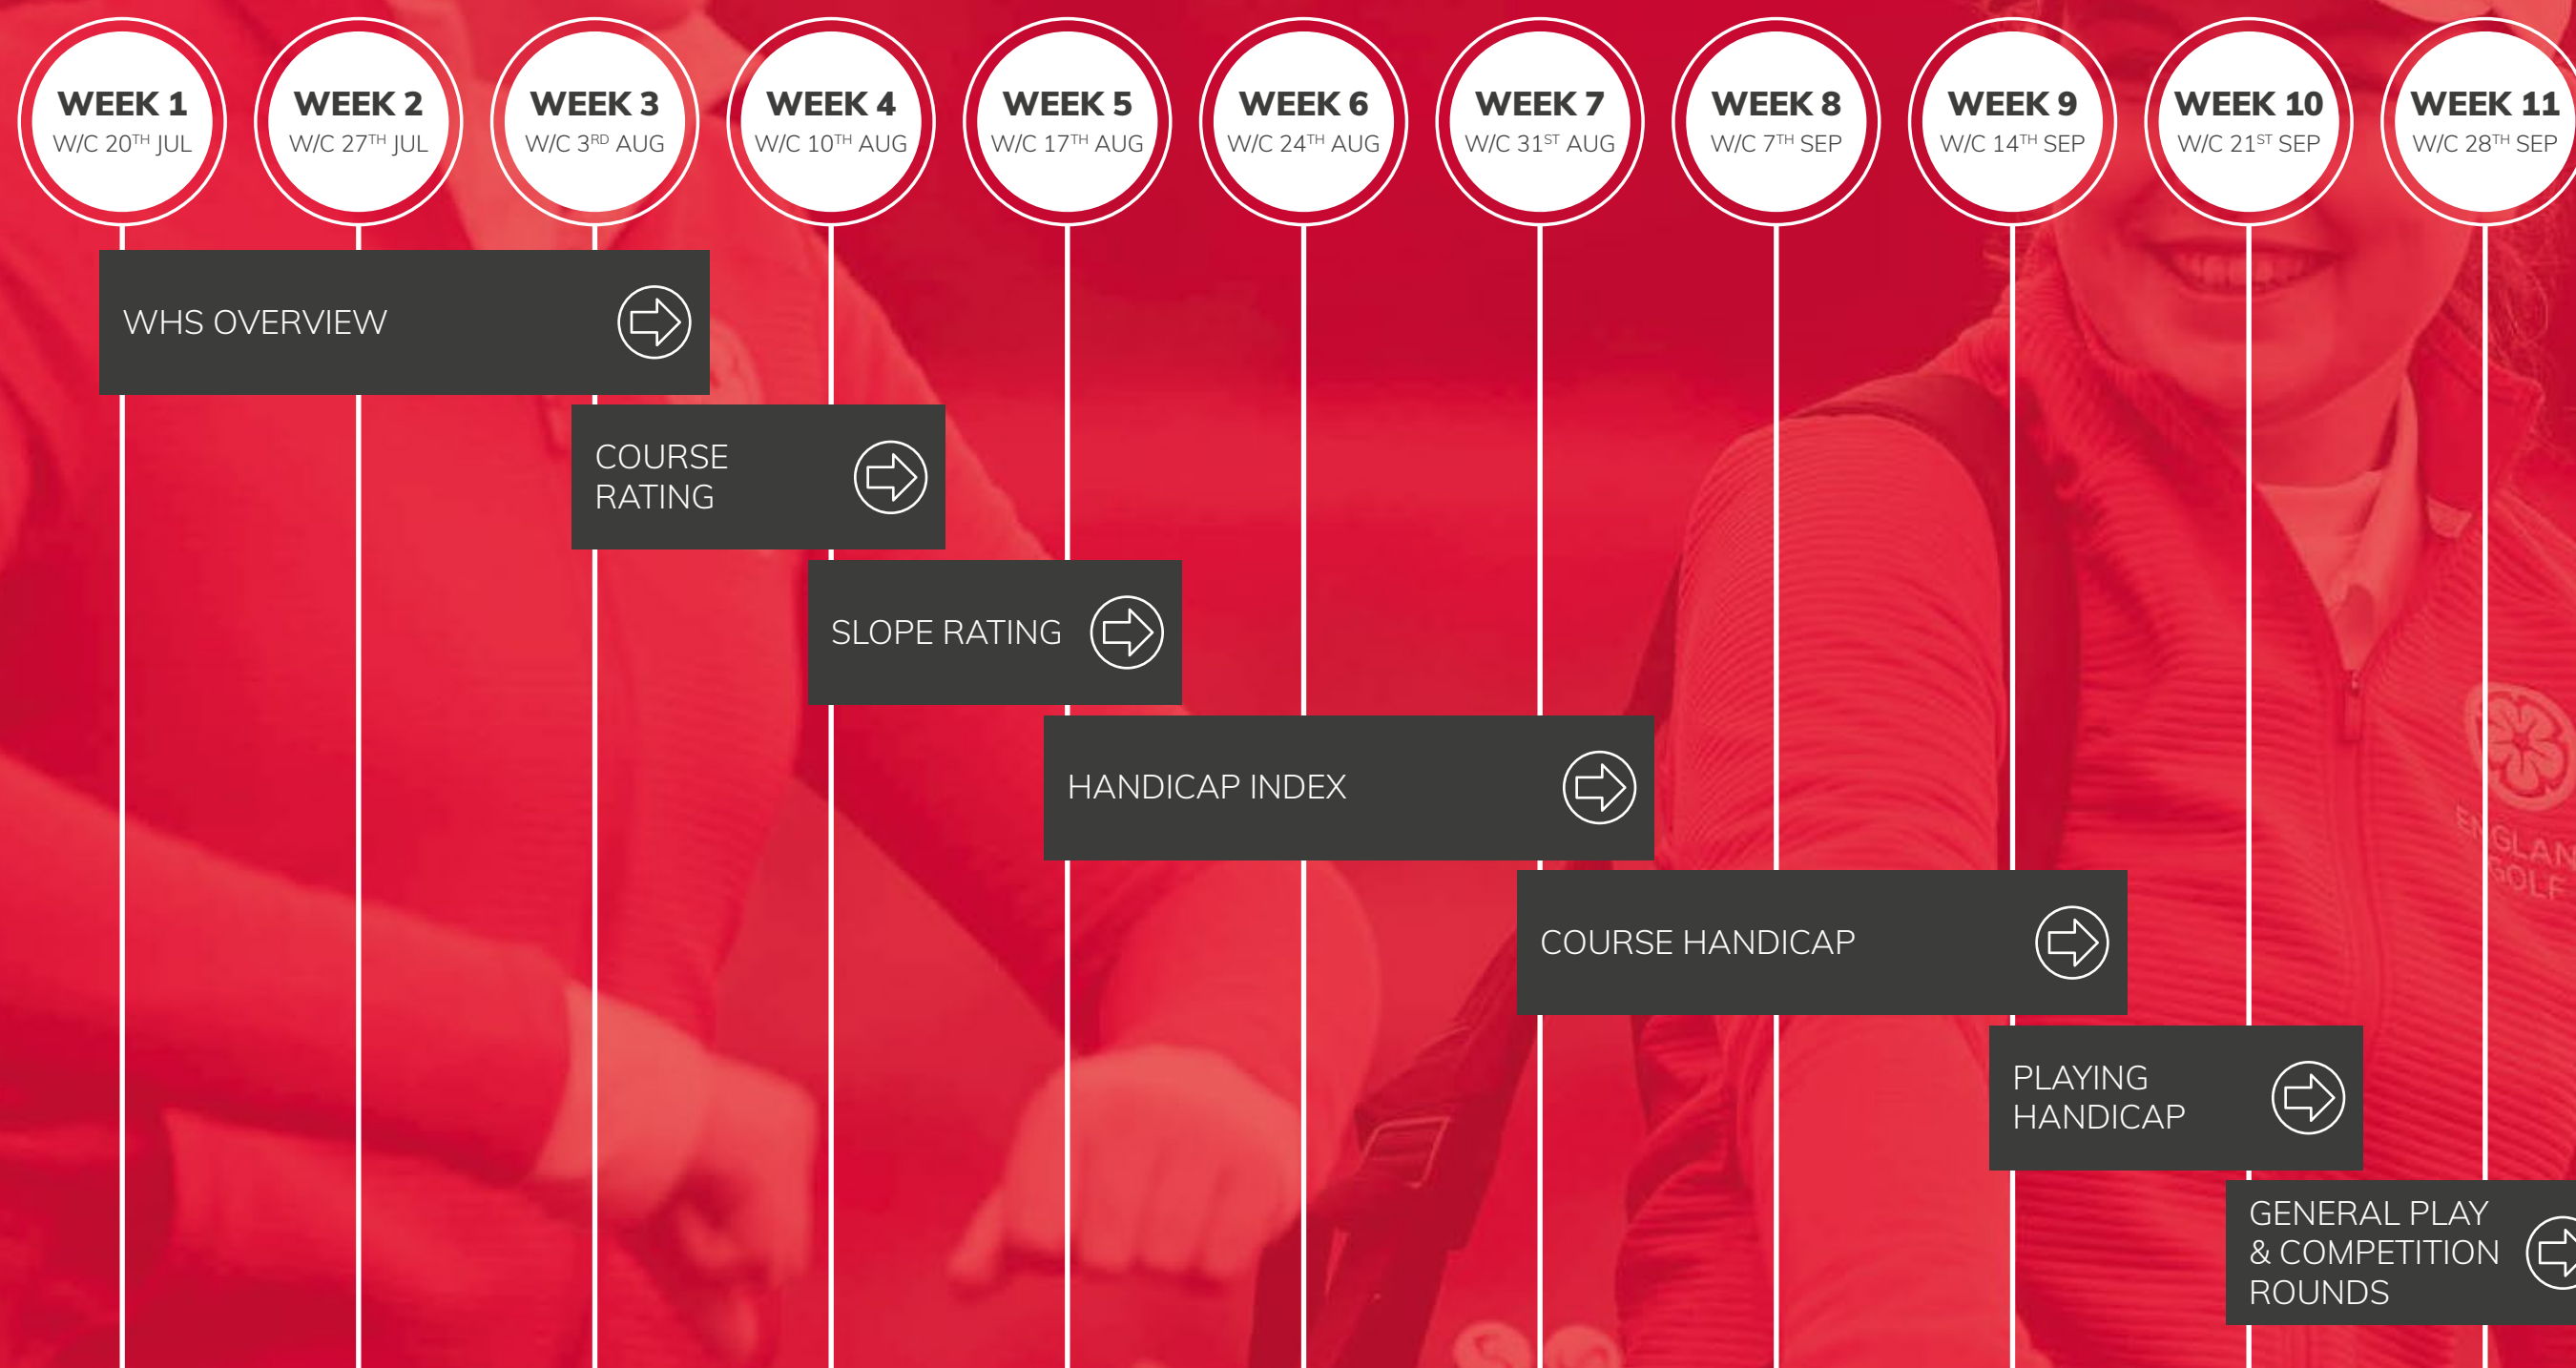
WEEK 1
W/C 20$^{TH}$ JUL

WEEK 2
W/C 27$^{TH}$ JUL

WEEK 3
W/C 3$^{RD}$ AUG

WEEK 4
W/C 10$^{TH}$ AUG

WEEK 5
W/C 17$^{TH}$ AUG

WEEK 6
W/C 24$^{TH}$ AUG

WEEK 7
W/C 31$^{ST}$ AUG

WEEK 8
W/C 7$^{TH}$ SEP

WEEK 9
W/C 14$^{TH}$ SEP

WEEK 10
W/C 21$^{ST}$ SEP

WEEK 11
W/C 28$^{TH}$ SEP

WHS OVERVIEW

COURSE RATING

SLOPE RATING

HANDICAP INDEX

COURSE HANDICAP

PLAYING HANDICAP

GENERAL PLAY & COMPETITION ROUNDS

ENGLAND GOLF